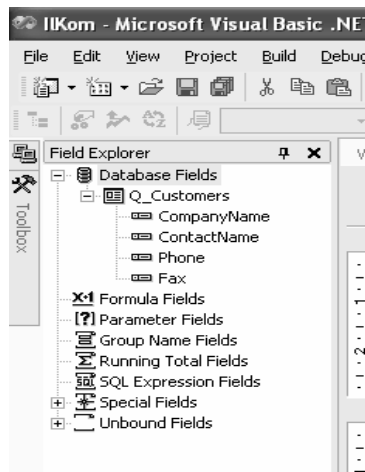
IIKom - Microsoft Visual Basic .NET

File Edit View Project Build Debug

Toolbox

Field Explorer

Database Fields
Q_Customers
CompanyName
ContactName
Phone
Fax
Formula Fields
Parameter Fields
Group Name Fields
Running Total Fields
SQL Expression Fields
Special Fields
Unbound Fields